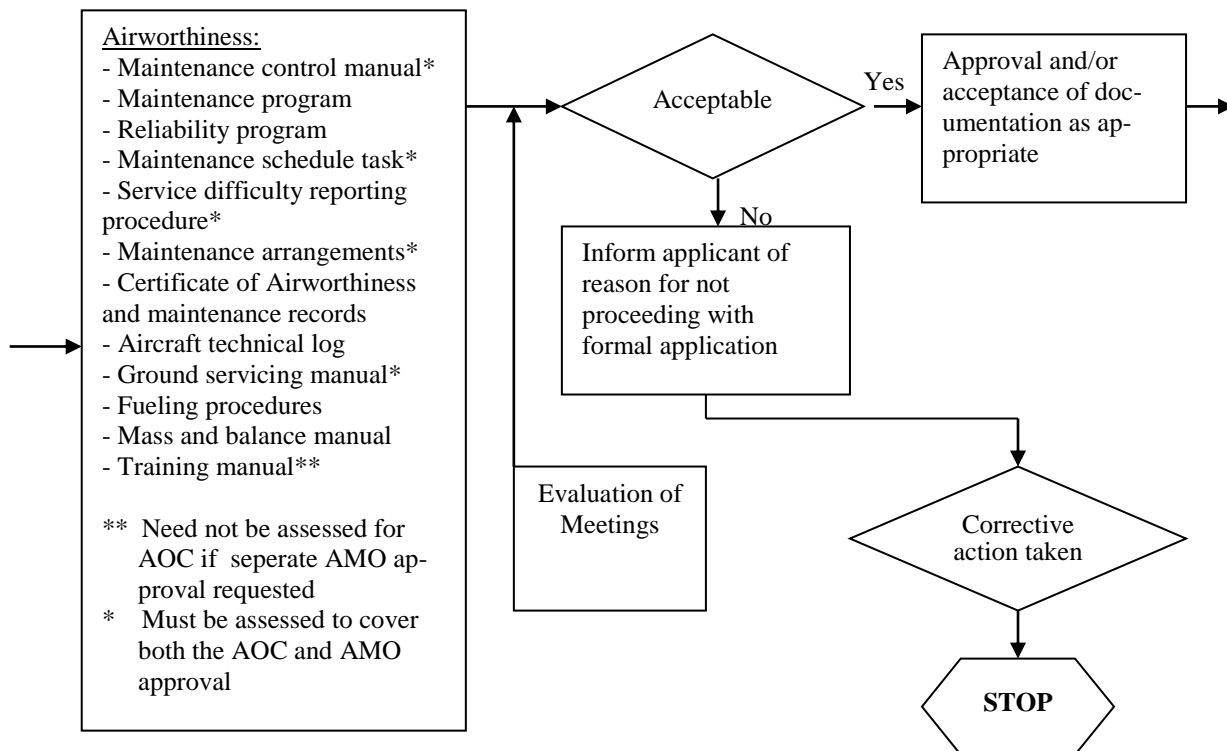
Airworthiness:
- Maintenance control manual*
- Maintenance program
- Reliability program
- Maintenance schedule task*
- Service difficulty reporting procedure*
- Maintenance arrangements*
- Certificate of Airworthiness and maintenance records
- Aircraft technical log
- Ground servicing manual*
- Fueling procedures
- Mass and balance manual
- Training manual**

** Need not be assessed for AOC if seperate AMO approval requested
* Must be assessed to cover both the AOC and AMO approval

Acceptable

Yes

Approval and/or acceptance of documentation as appropriate

No

Inform applicant of reason for not proceeding with formal application

Evaluation of Meetings

Corrective action taken

STOP